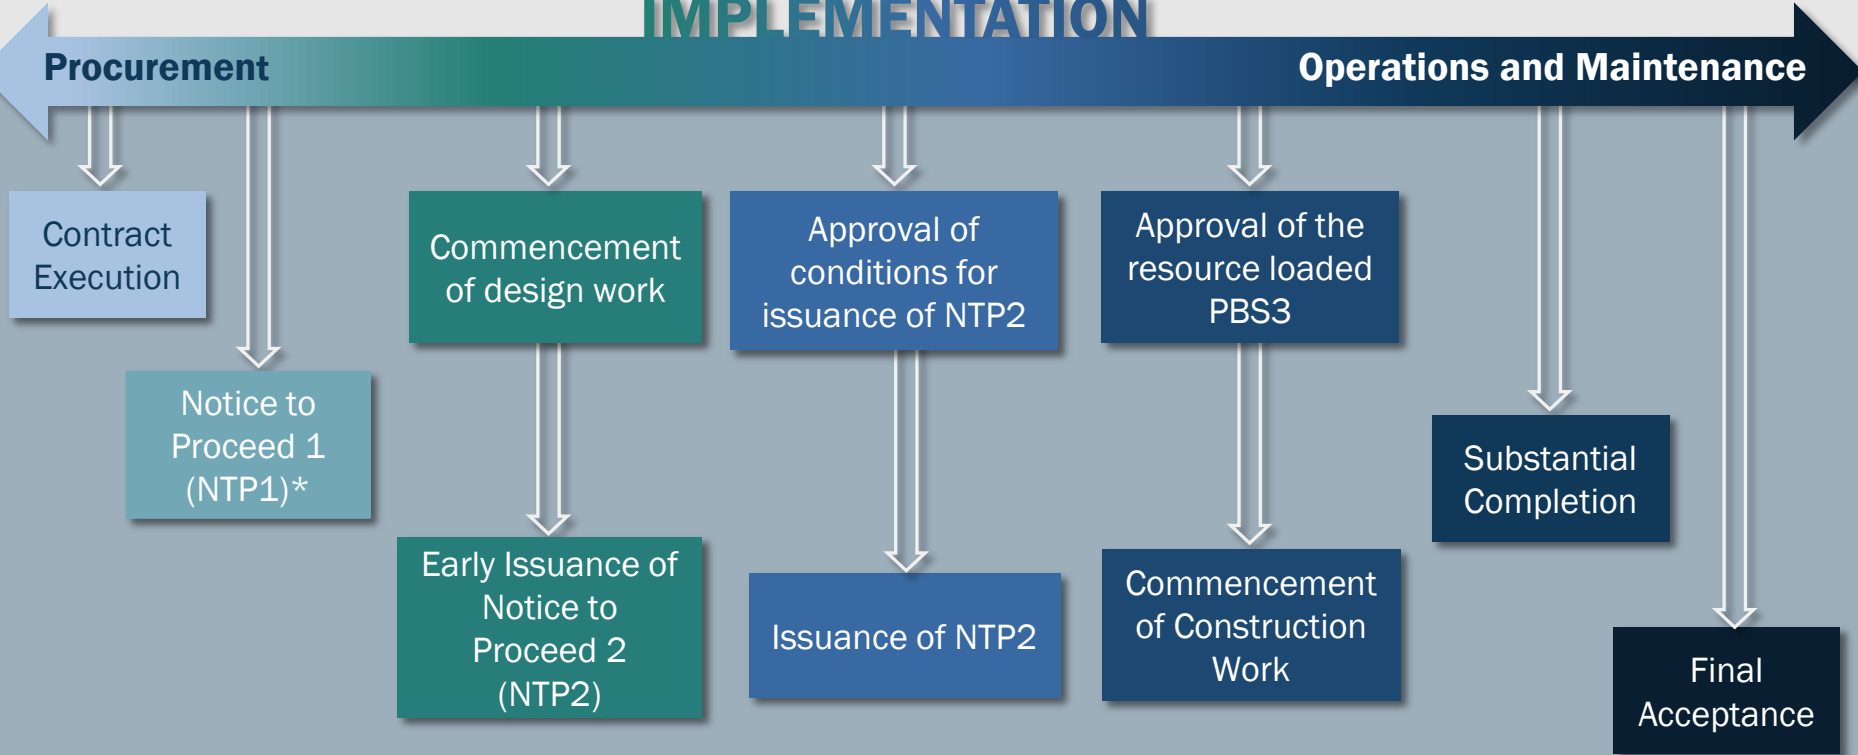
IMPLEMENTATION

Procurement

Operations and Maintenance

Contract Execution

Notice to Proceed 1 (NTP1)*

Commencement of design work

Early Issuance of Notice to Proceed 2 (NTP2)

Approval of conditions for issuance of NTP2

Issuance of NTP2

Approval of the resource loaded PBS3

Commencement of Construction Work

Substantial Completion

Final Acceptance